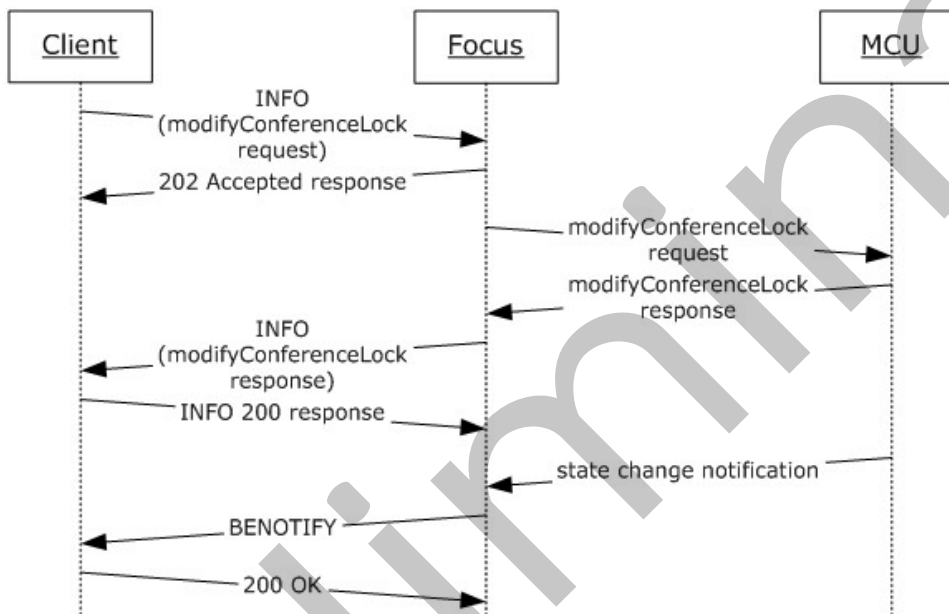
Client

Focus

MCU

INFO (modifyConferenceLock request)

202 Accepted response

modifyConferenceLock request

modifyConferenceLock response

INFO (modifyConferenceLock response)

INFO 200 response

state change notification

BENOTIFY

200 OK